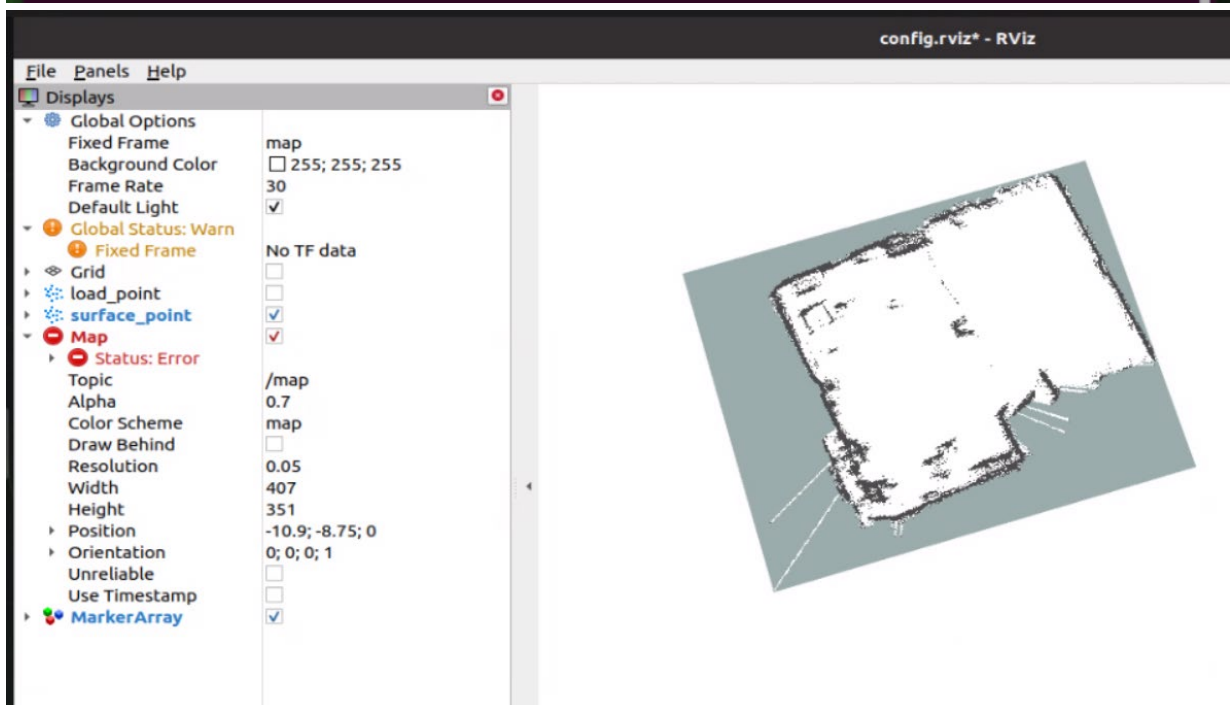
config.rviz* - RViz

File Panels Help

Displays

Global Options
Fixed Frame map
Background Color 255; 255; 255
Frame Rate 30
Default Light ✓
Global Status: Warn
Fixed Frame No TF data
Grid
load_point
surface_point ✓
Map ✓
Status: Error
Topic /map
Alpha 0.7
Color Scheme map
Draw Behind
Resolution 0.05
Width 407
Height 351
Position -10.9; -8.75; 0
Orientation 0; 0; 0; 1
Unreliable
Use Timestamp
MarkerArray ✓